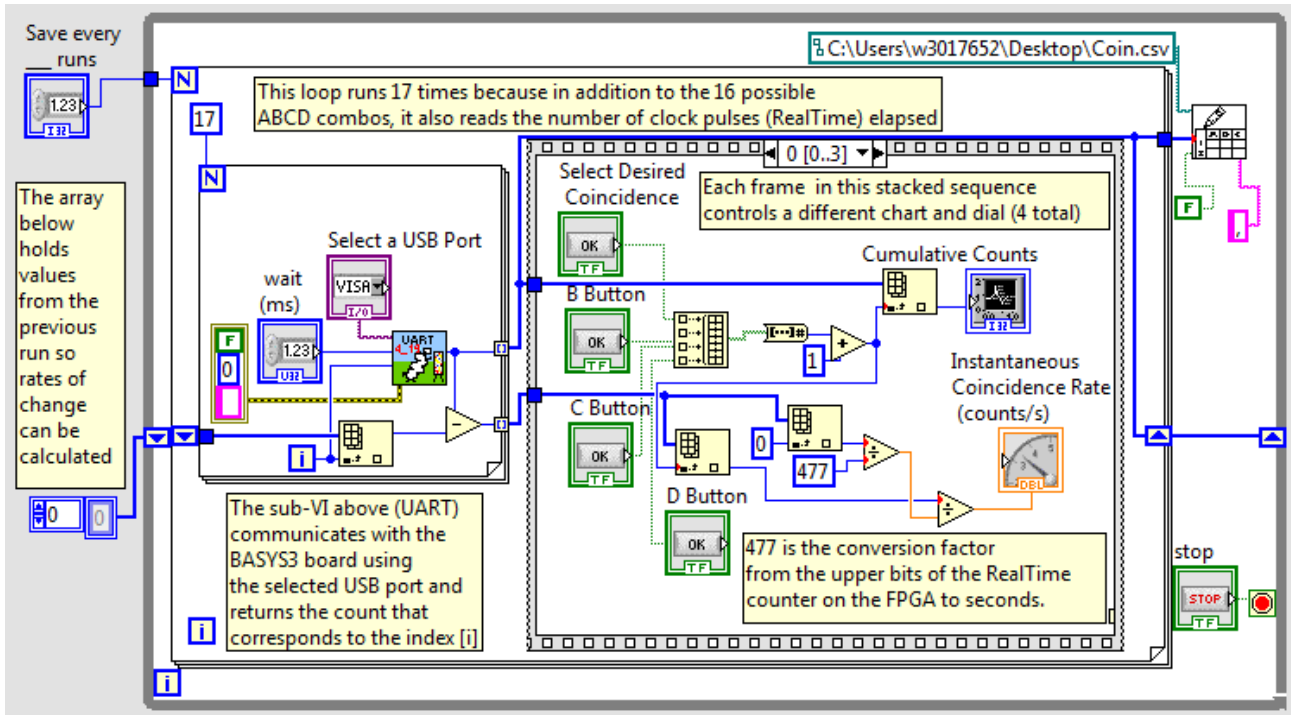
Save every ___ runs

1.23

I32

N

C:\Users\w3017652\Desktop\Coin.csv

This loop runs 17 times because in addition to the 16 possible ABCD combos, it also reads the number of clock pulses (RealTime) elapsed

17

N

0 [0..3]

Select Desired Coincidence

Each frame in this stacked sequence controls a different chart and dial (4 total)

F

The array below holds values from the previous run so rates of change can be calculated

Select a USB Port

VISA

I/O

wait (ms)

1.23

U32

F

0

UART

OK

TF

B Button

OK

TF

Cumulative Counts

I32

1

Instantaneous Coincidence Rate (counts/s)

C Button

OK

TF

0

477

DBL

i

D Button

OK

TF

0

0

The sub-VI above (UART) communicates with the BASYS3 board using the selected USB port and returns the count that corresponds to the index [i]

477 is the conversion factor from the upper bits of the RealTime counter on the FPGA to seconds.

stop

STOP

TF

i

i